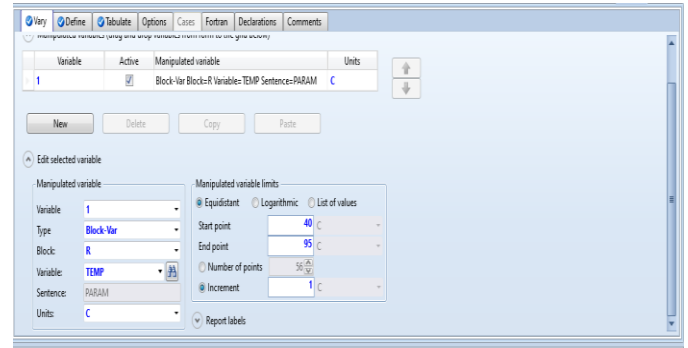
Vary | Define | Tabulate | Options | Cases | Fortran | Declarations | Comments

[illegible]

| | Variable | Active | Manipulated variable | Units |
|---|---|---|---|---|
| 1 | | ☑ | Block-Var Block=R Variable=TEMP Sentence=PARAM | C |

New | Delete | Copy | Paste

Edit selected variable

Manipulated variable

Variable: 1
Type: Block-Var
Block: R
Variable: TEMP
Sentence: PARAM
Units: C

Manipulated variable limits

Equidistant | Logarithmic | List of values

Start point: 40 C
End point: 95 C
Number of points: 56
Increment: 1 C

Report labels